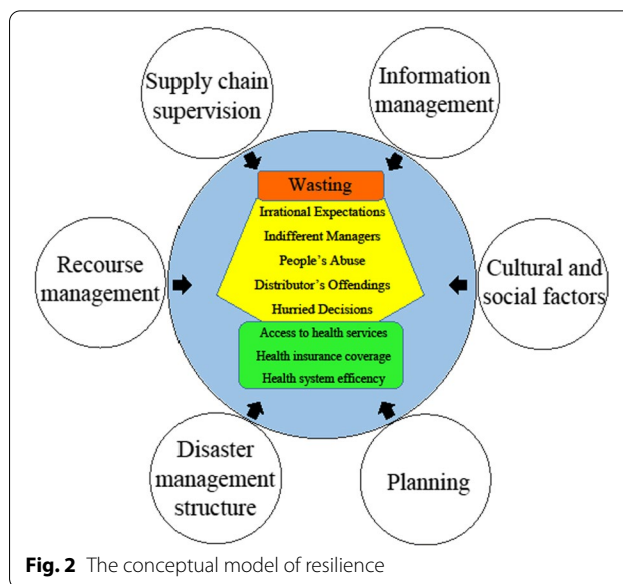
Supply chain supervision

Information management

Wasting

Irrational Expectations

Indifferent Managers

People's Abuse

Distributor's Offendings

Hurried Decisions

Recourse management

Cultural and social factors

Access to health services

Health insurance coverage

Health system efficency

Disaster management structure

Planning

**Fig. 2** The conceptual model of resilience